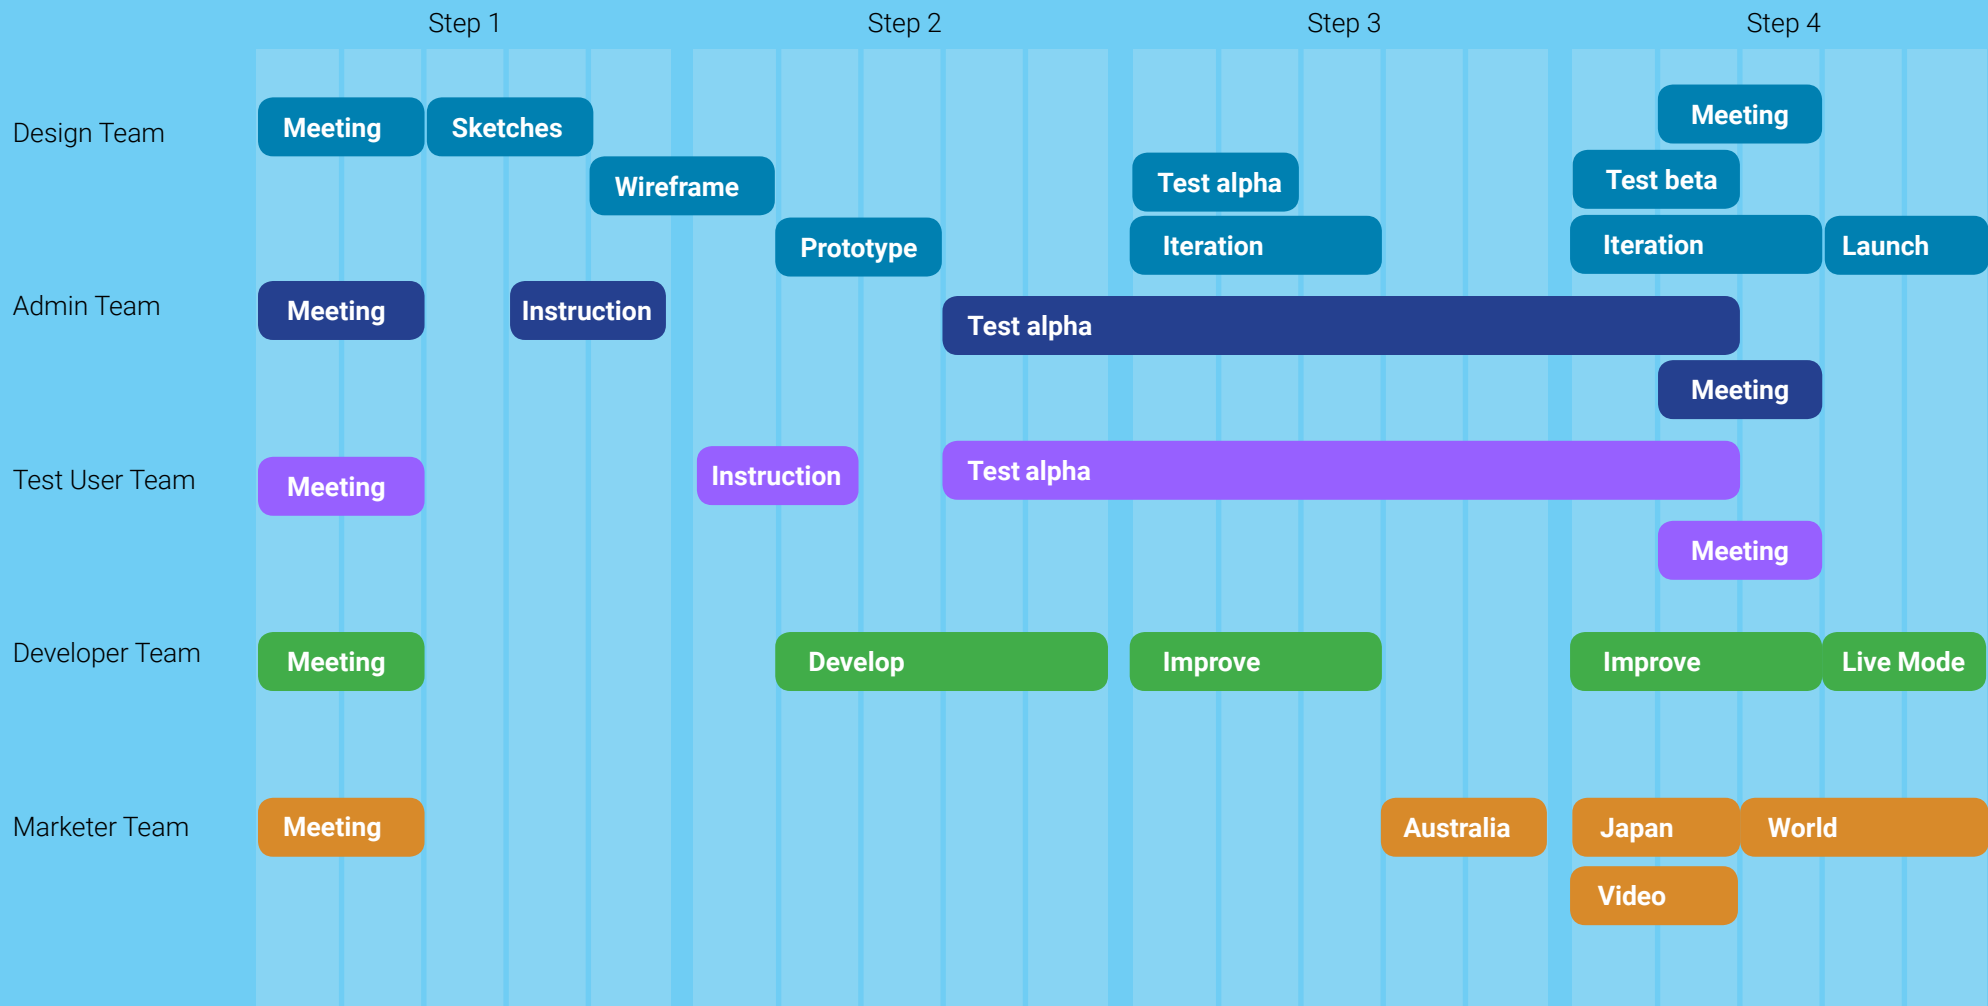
Step 1 Step 2 Step 3 Step 4

Design Team
Meeting
Sketches
Wireframe
Prototype
Test alpha
Iteration
Meeting
Test beta
Iteration
Launch

Admin Team
Meeting
Instruction
Test alpha
Meeting

Test User Team
Meeting
Instruction
Test alpha
Meeting

Developer Team
Meeting
Develop
Improve
Improve
Live Mode

Marketer Team
Meeting
Australia
Japan
World
Video